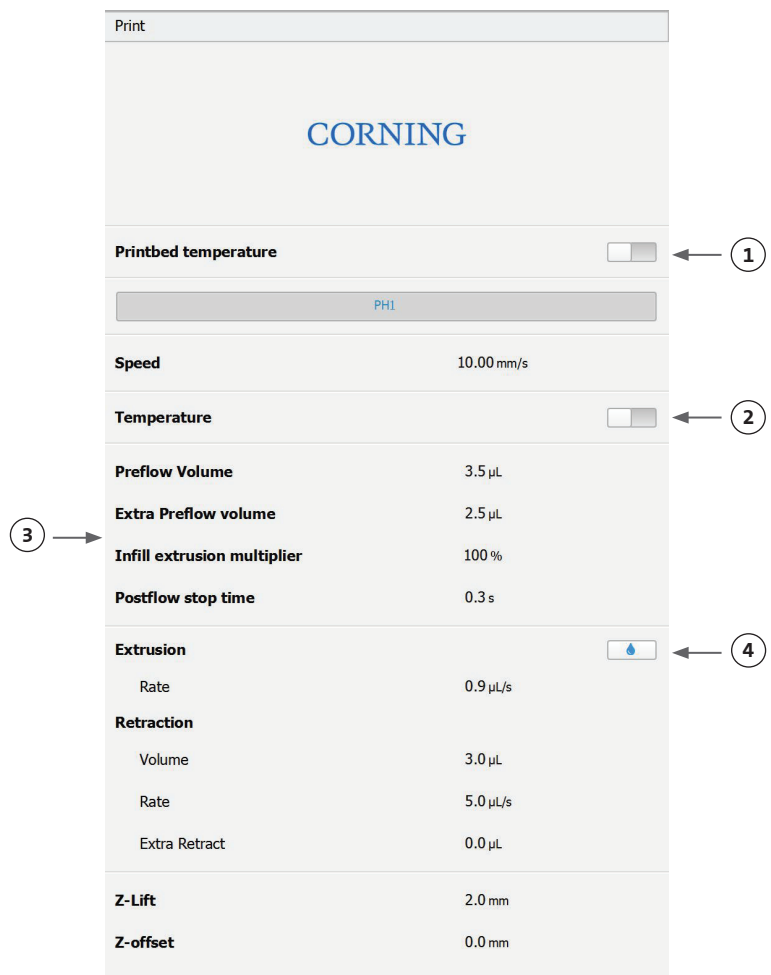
Print

CORNING

Printbed temperature

1

PH1

Speed 10.00 mm/s

Temperature

2

3

Preflow Volume 3.5 μL

Extra Preflow volume 2.5 μL

Infill extrusion multiplier 100 %

Postflow stop time 0.3 s

Extrusion

4

Rate 0.9 μL/s

Retraction

Volume 3.0 μL

Rate 5.0 μL/s

Extra Retract 0.0 μL

Z-Lift 2.0 mm

Z-offset 0.0 mm